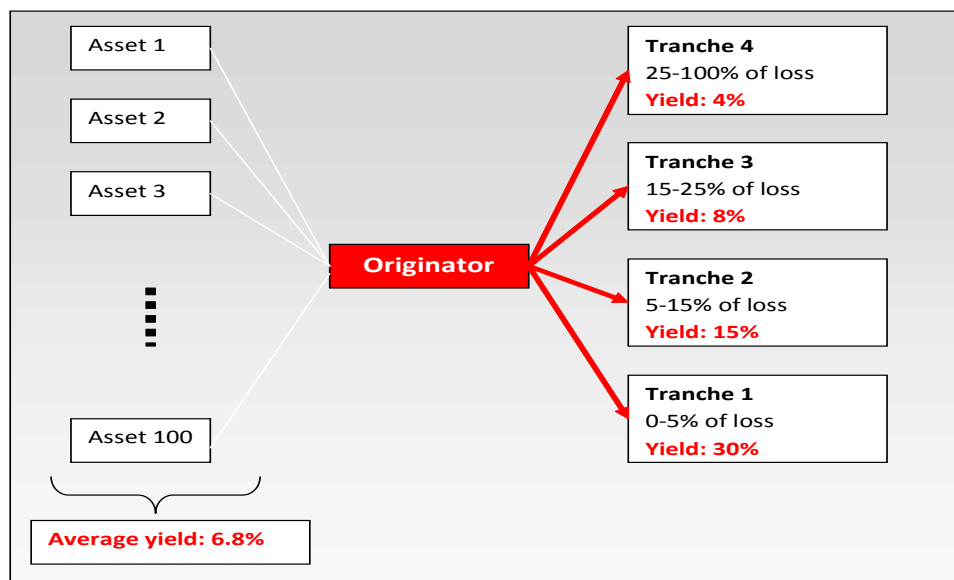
Asset 1

Asset 2

Asset 3

Asset 100

Average yield: 6.8%

Originator

Tranche 4
25-100% of loss
Yield: 4%

Tranche 3
15-25% of loss
Yield: 8%

Tranche 2
5-15% of loss
Yield: 15%

Tranche 1
0-5% of loss
Yield: 30%